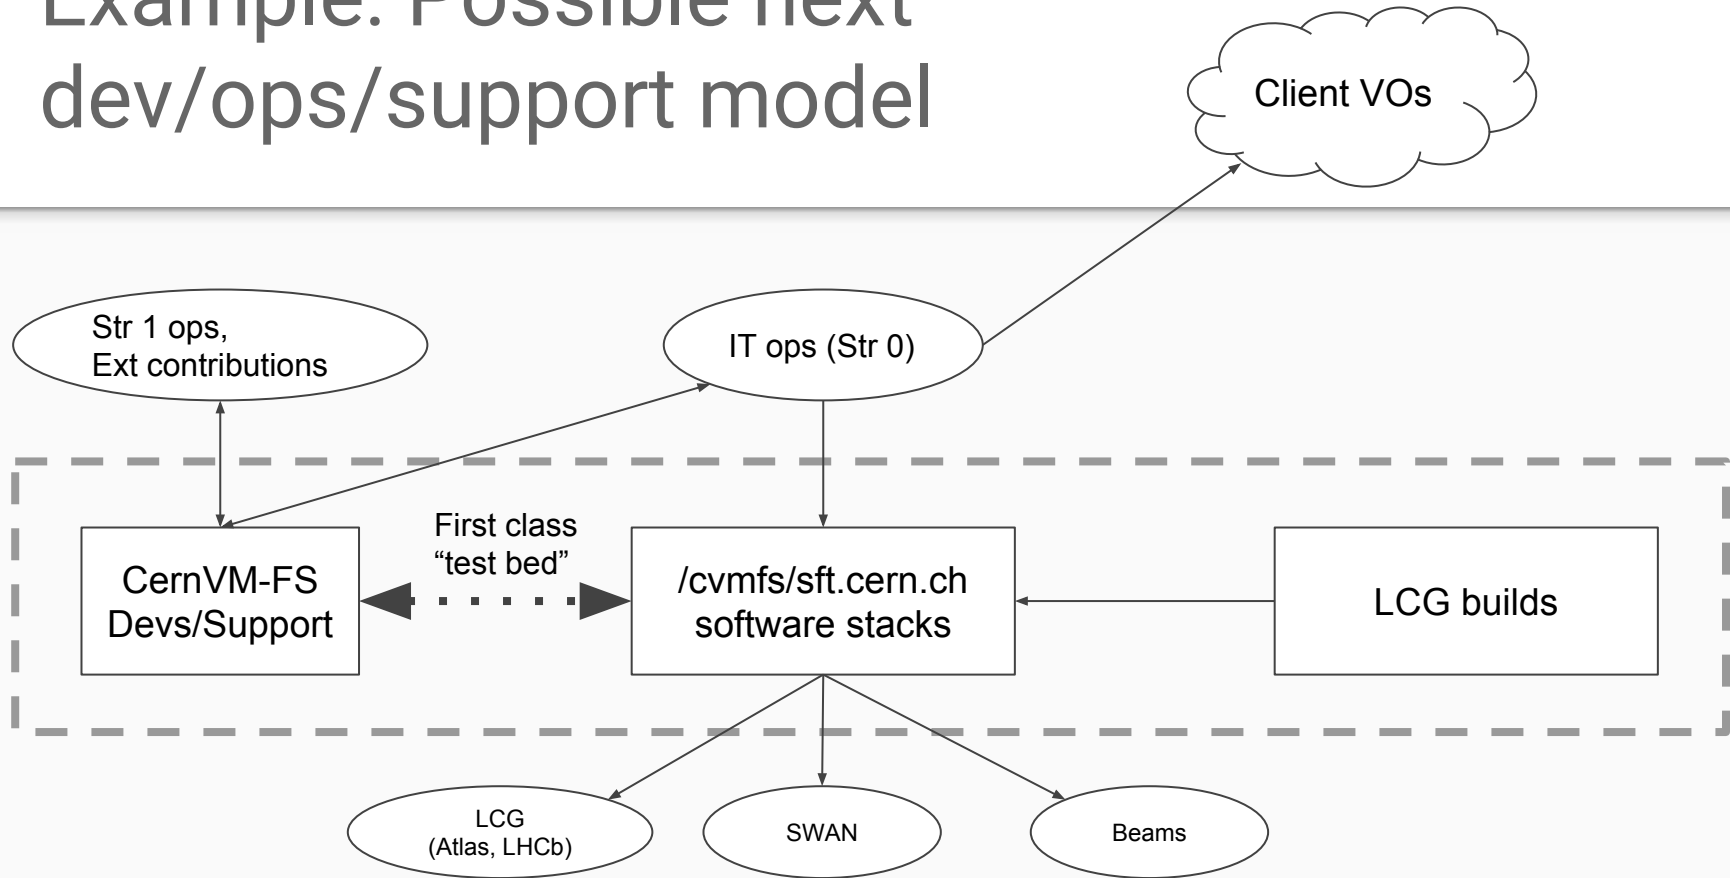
Example: Possible next dev/ops/support model

Client VOs

Str 1 ops,
Ext contributions

IT ops (Str 0)

First class
“test bed”

CernVM-FS
Devs/Support

/cvmfs/sft.cern.ch
software stacks

LCG builds

LCG
(Atlas, LHCb)

SWAN

Beams